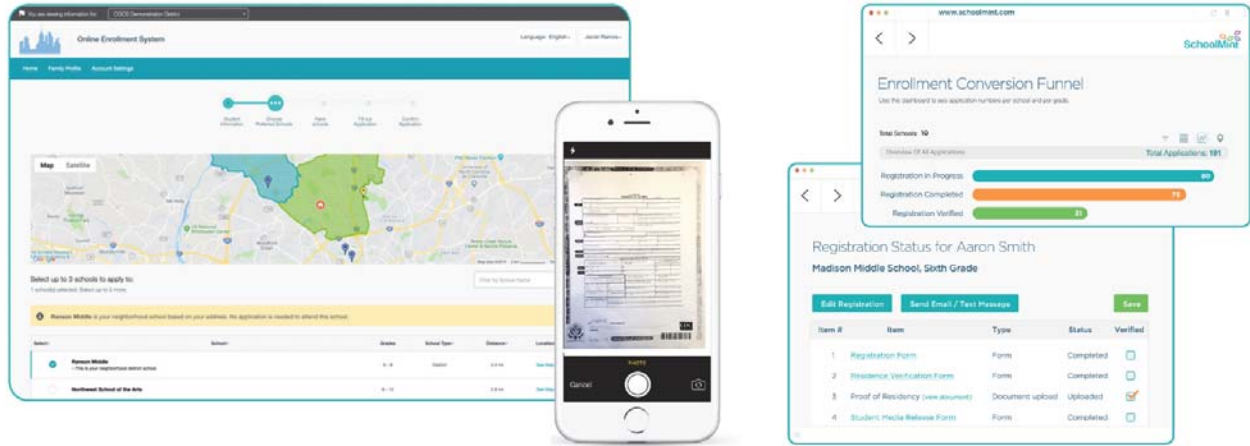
You are viewing information for: CGCS Demonstration District

Online Enrollment System

Language: English Jared Ramos

Home Family Profile Account Settings

Student Information Choose Preferred Schools Rank Schools Fill out Application Confirm Application

Map Satellite

Select up to 3 schools to apply to:

1 school(s) selected. Select up to 2 more.

Filter by School Name

Ransom Middle is your neighborhood school based on your address. No application is needed to attend this school.

Select School Grades School Type Distance Location

Ransom Middle
• This is your neighborhood district school
6 - 8 District 2.0 mi See Map

Northwest School of the Arts
6 - 12 2.9 mi See Map

Cancel

www.schoolmint.com

SchoolMint

Enrollment Conversion Funnel

Use the dashboard to see application numbers per school and per grade.

Total Schools: 10

Overview Of All Applications

Total Applications: 181

Registration In Progress 80

Registration Completed 73

Registration Verified 21

Registration Status for Aaron Smith

Madison Middle School, Sixth Grade

Edit Registration Send Email / Text Message Save

| Item # | Item | Type | Status | Verified |
|---|---|---|---|---|
| 1 | Registration Form | Form | Completed | |
| 2 | Residence Verification Form | Form | Completed | |
| 3 | Proof of Residency (view document) | Document upload | Uploaded | |
| 4 | Student Media Release Form | Form | Completed | |